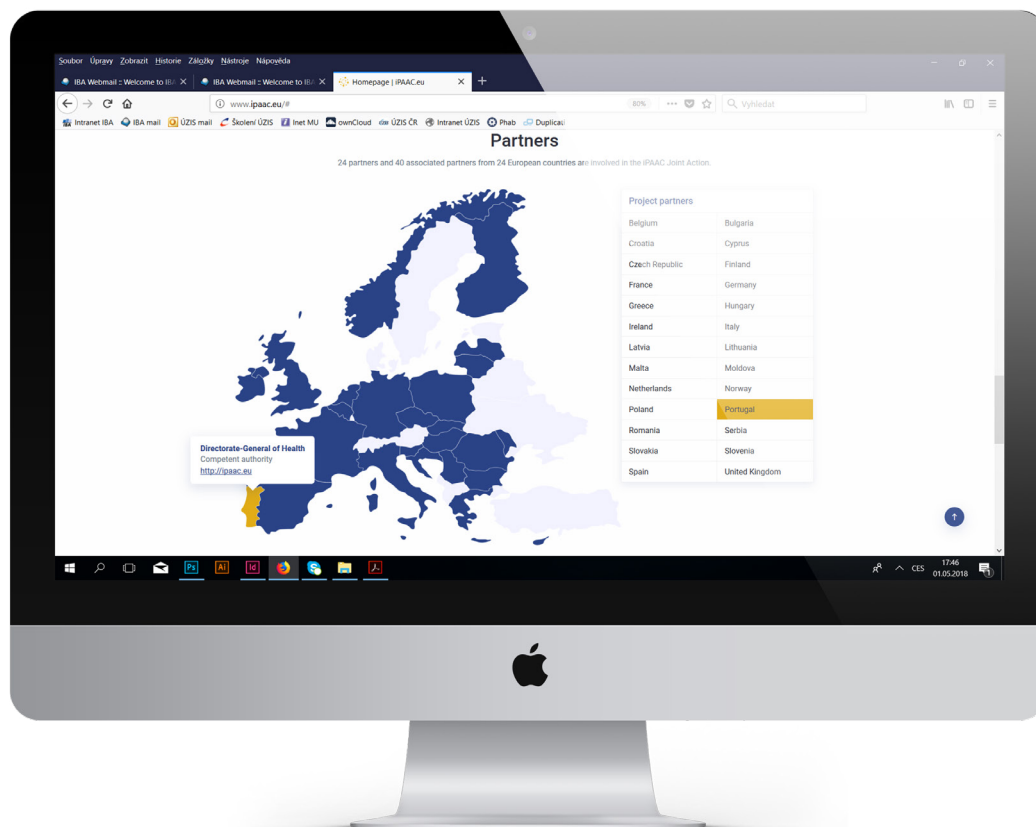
Soubor Úpravy Zobrazit Historie Záložky Nástroje Nápověda

IBA Webmail :: Welcome to IBA
IBA Webmail :: Welcome to IBA
Homepage | iPAAC.eu

www.ipaac.eu/#
80%
Vyhledat

Intranet IBA IBA mail ÚZIS mail Školení ÚZIS Inet MU ownCloud ÚZIS ČR Intranet ÚZIS Phab Duplicat

Partners

24 partners and 40 associated partners from 24 European countries are involved in the iPAAC Joint Action.

Project partners

| | |
|---|---|
| Belgium | Bulgaria |
| Croatia | Cyprus |
| Czech Republic | Finland |
| France | Germany |
| Greece | Hungary |
| Ireland | Italy |
| Latvia | Lithuania |
| Malta | Moldova |
| Netherlands | Norway |
| Poland | Portugal |
| Romania | Serbia |
| Slovakia | Slovenia |
| Spain | United Kingdom |

Directorate-General of Health
Competent authority
http://ipaac.eu

CES 17:46 01.05.2018